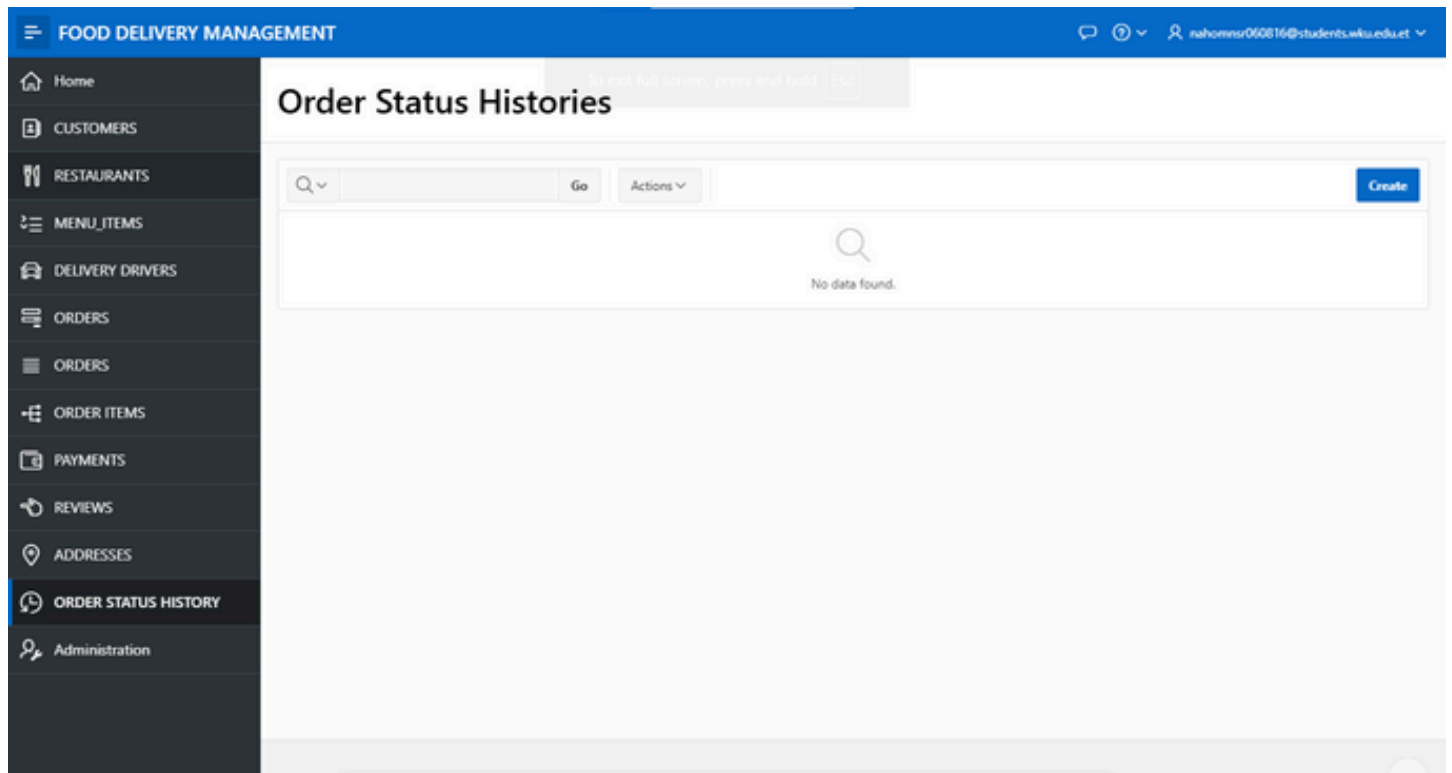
FOOD DELIVERY MANAGEMENT

nahomnsr060816@students.wku.edu.et

To exit full screen, press and hold Esc

Home
CUSTOMERS
RESTAURANTS
MENU_ITEMS
DELIVERY DRIVERS
ORDERS
ORDERS
ORDER ITEMS
PAYMENTS
REVIEWS
ADDRESSES
ORDER STATUS HISTORY
Administration

Order Status Histories

Go
Actions
Create

No data found.